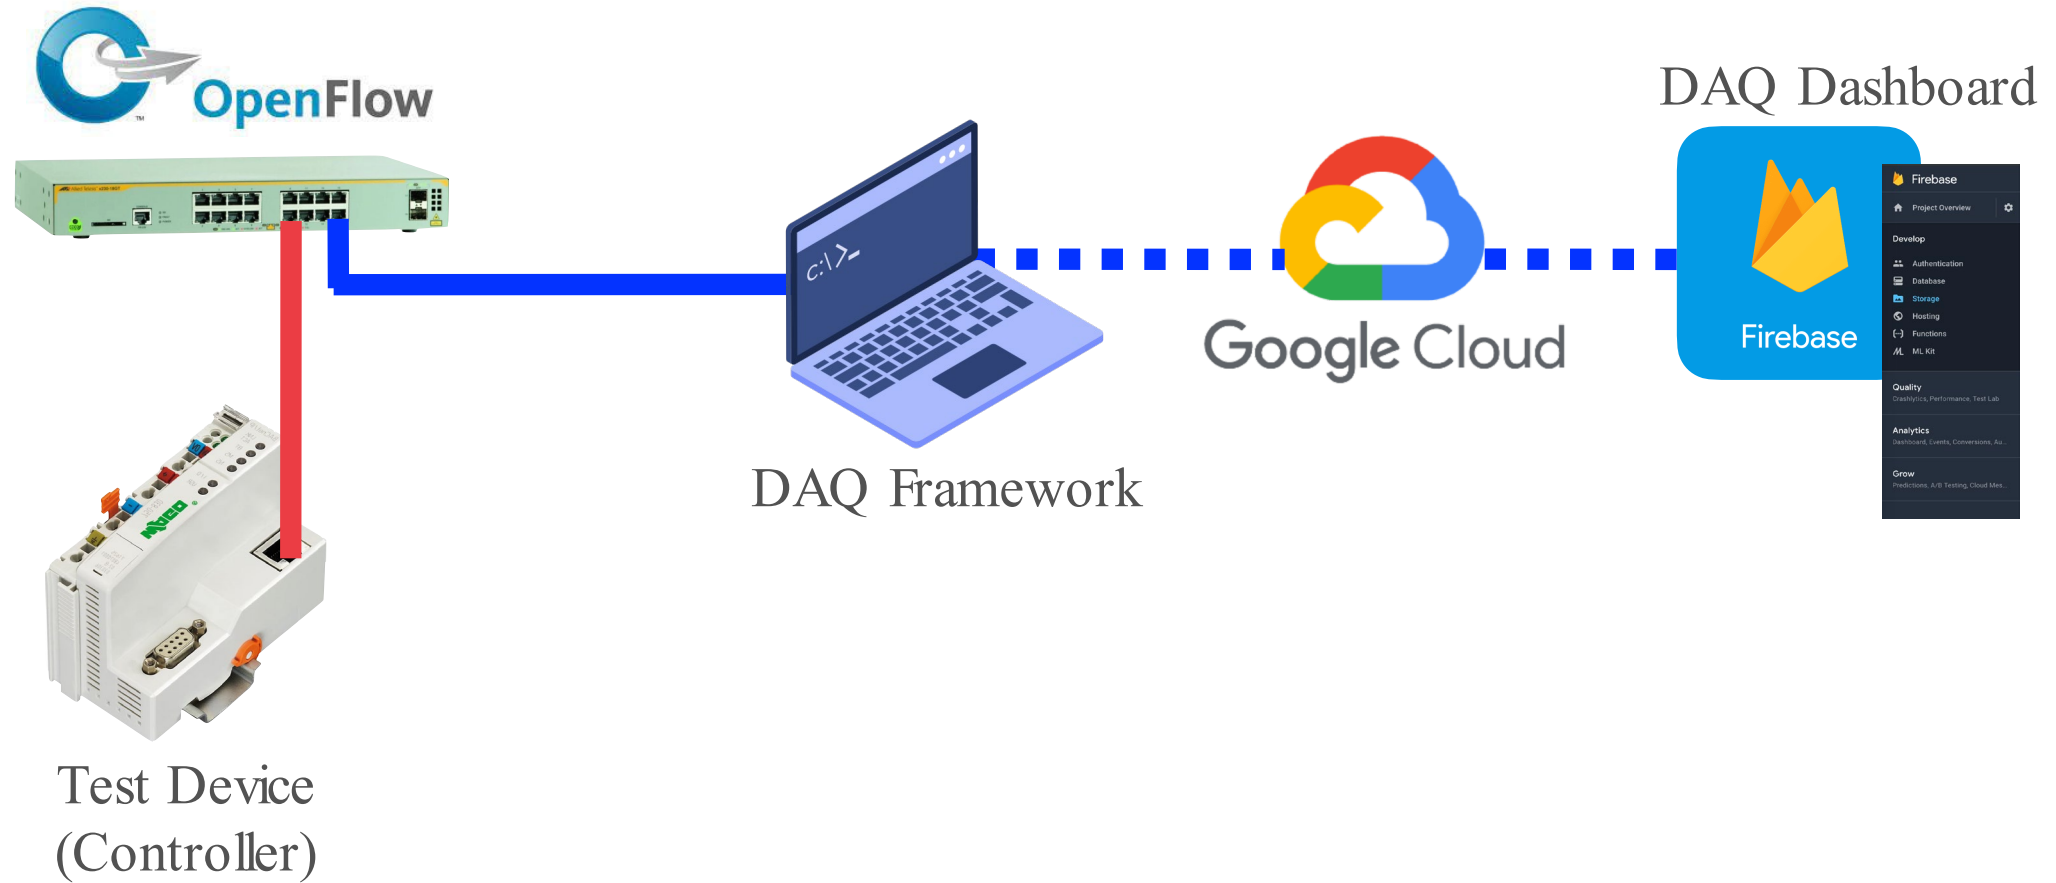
OpenFlow

DAQ Dashboard

c:\>_

Google Cloud

Firebase

Firebase
Project Overview
Develop
Authentication
Database
Storage
Hosting
Functions
ML Kit
Quality
Crashlytics, Performance, Test Lab
Analytics
Dashboard, Events, Conversions, Au...
Grow
Predictions, A/B Testing, Cloud Mes...

DAQ Framework

WAGO

Test Device
(Controller)